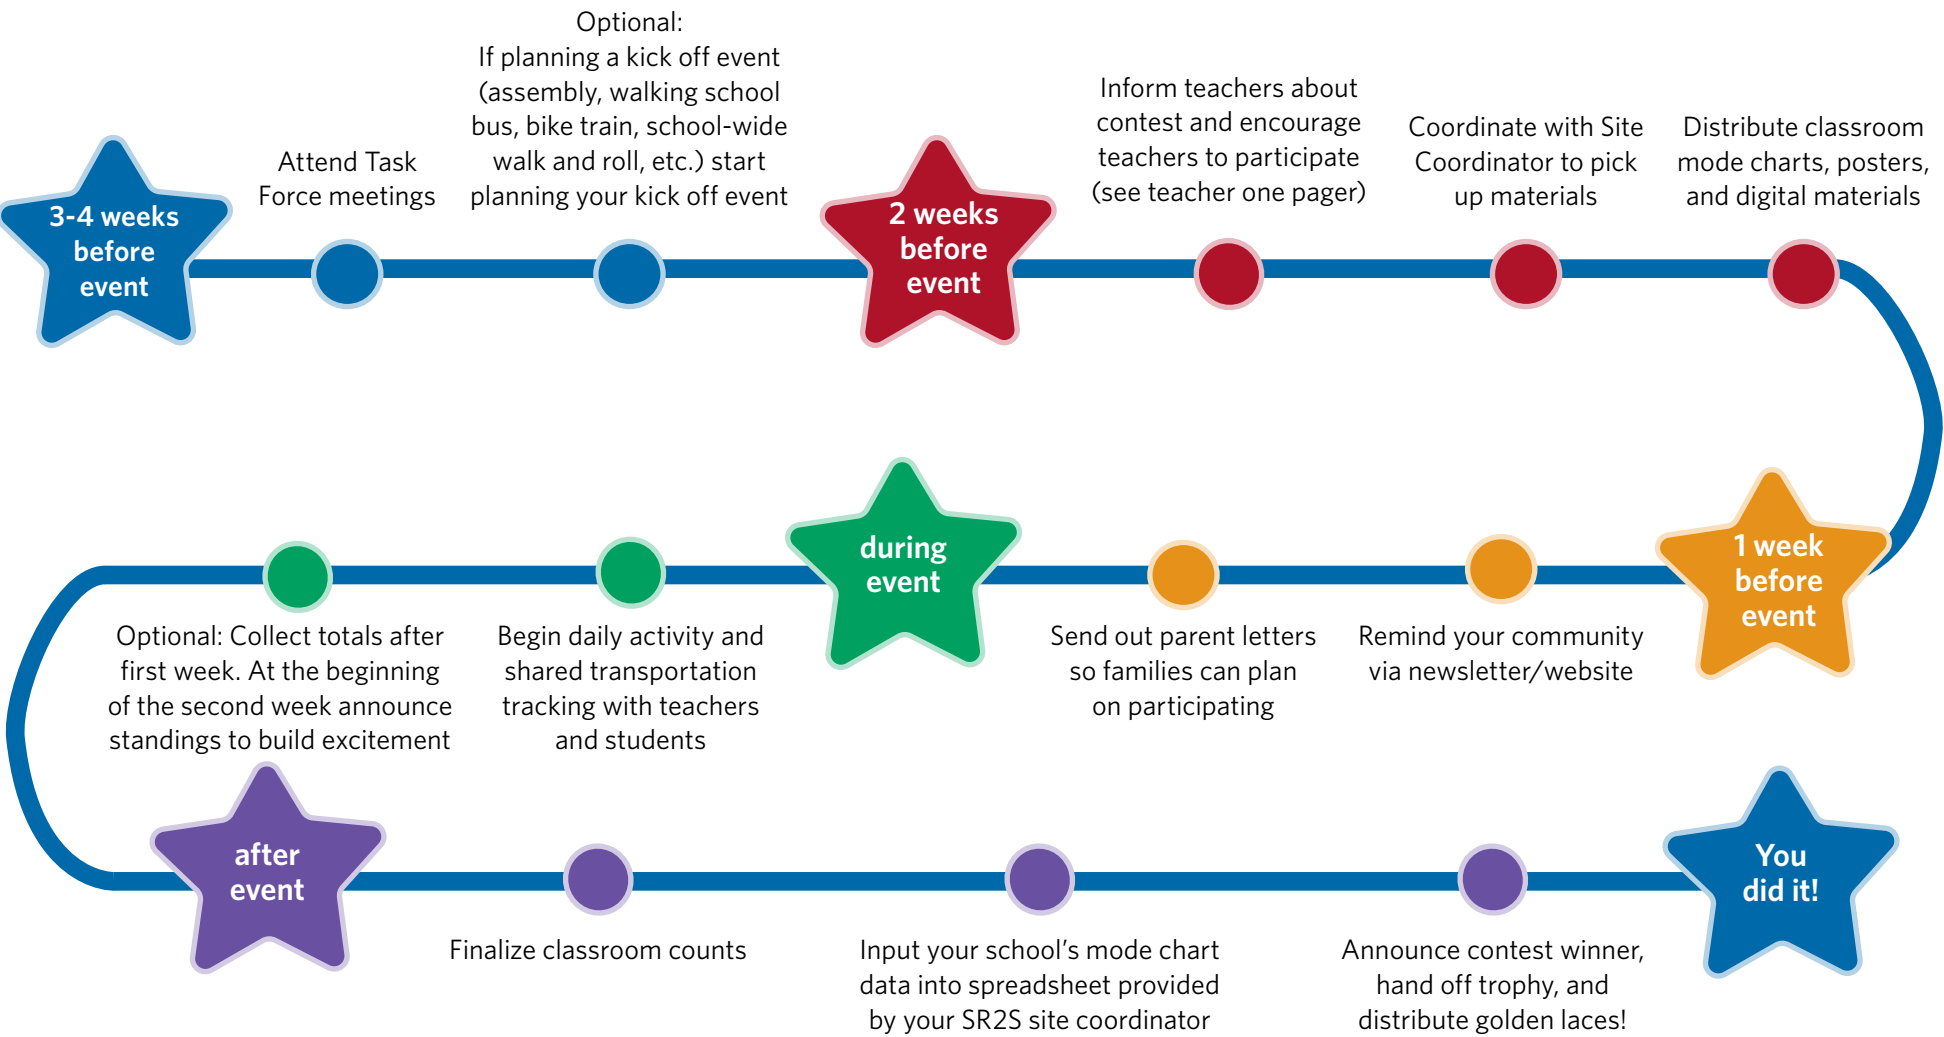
3-4 weeks before event

Attend Task Force meetings

Optional: If planning a kick off event (assembly, walking school bus, bike train, school-wide walk and roll, etc.) start planning your kick off event

2 weeks before event

Inform teachers about contest and encourage teachers to participate (see teacher one pager)

Coordinate with Site Coordinator to pick up materials

Distribute classroom mode charts, posters, and digital materials

1 week before event

Remind your community via newsletter/website

Send out parent letters so families can plan on participating

during event

Begin daily activity and shared transportation tracking with teachers and students

Optional: Collect totals after first week. At the beginning of the second week announce standings to build excitement

after event

Finalize classroom counts

Input your school’s mode chart data into spreadsheet provided by your SR2S site coordinator

Announce contest winner, hand off trophy, and distribute golden laces!

You did it!